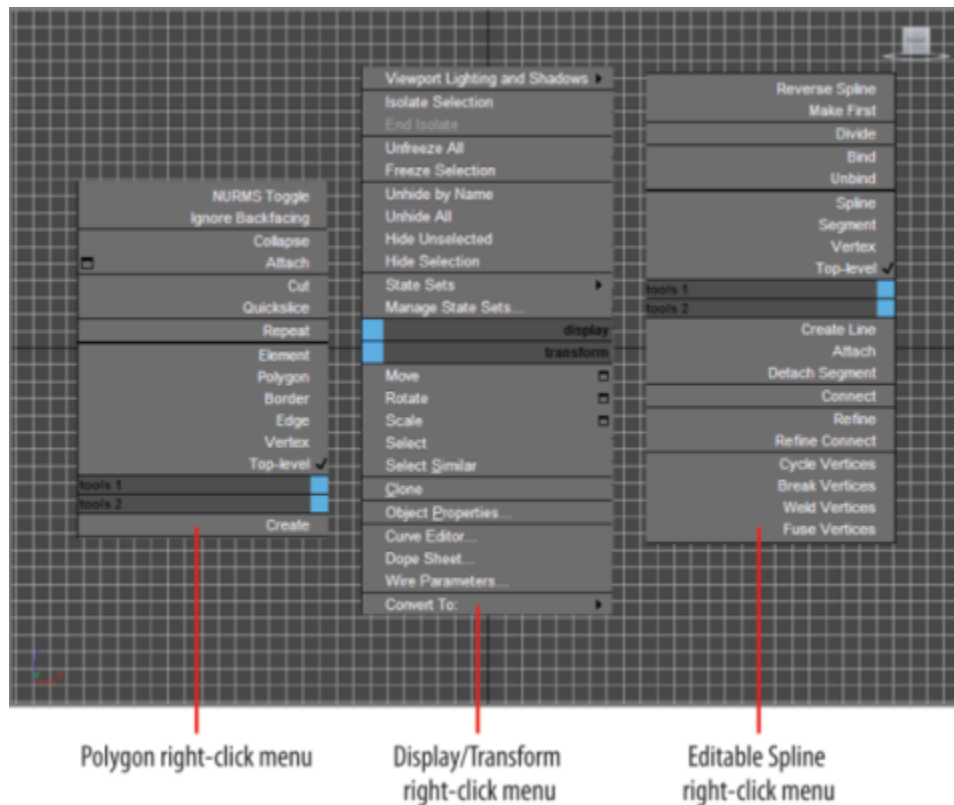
NURMS Toggle
Ignore Backfacing
Collapse
Attach
Cut
Quickslice
Repeat
Element
Polygon
Border
Edge
Vertex
Top-level ✓
tools 1
tools 2
Create

Viewport Lighting and Shadows
Isolate Selection
End Isolate
Unfreeze All
Freeze Selection
Unhide by Name
Unhide All
Hide Unselected
Hide Selection
State Sets
Manage State Sets...
display
transform
Move
Rotate
Scale
Select
Select Similar
Clone
Object Properties...
Curve Editor...
Dope Sheet...
Wire Parameters...
Convert To:

Reverse Spline
Make First
Divide
Bind
Unbind
Spline
Segment
Vertex
Top-level ✓
tools 1
tools 2
Create Line
Attach
Detach Segment
Connect
Refine
Refine Connect
Cycle Vertices
Break Vertices
Weld Vertices
Fuse Vertices

Polygon right-click menu

Display/Transform right-click menu

Editable Spline right-click menu